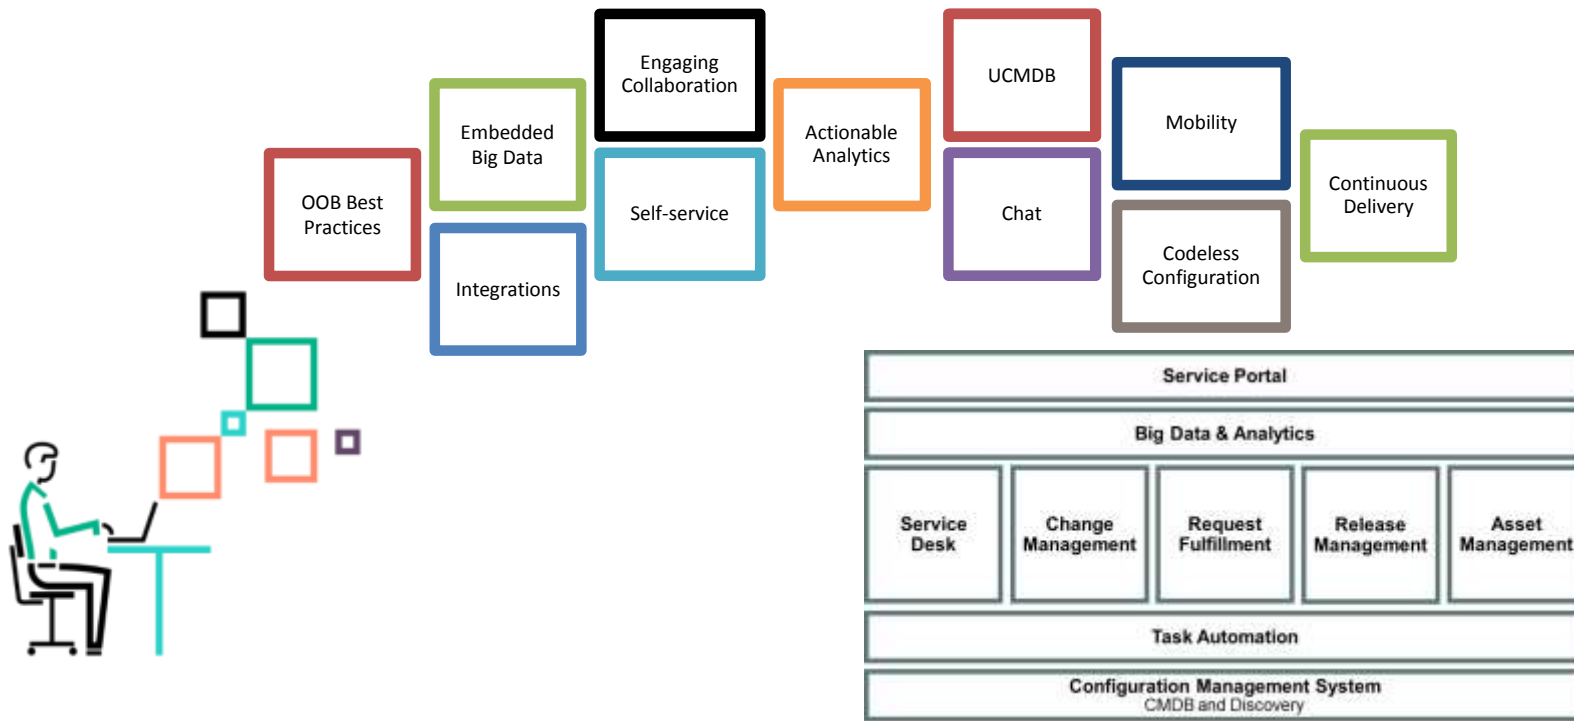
Engaging Collaboration

UCMDB

Embedded Big Data

Actionable Analytics

Mobility

OOB Best Practices

Self-service

Chat

Continuous Delivery

Integrations

Codeless Configuration

Service Portal

Big Data & Analytics

| Service Desk | Change Management | Request Fulfillment | Release Management | Asset Management |
|---|---|---|---|---|

Task Automation

Configuration Management System
CMDB and Discovery